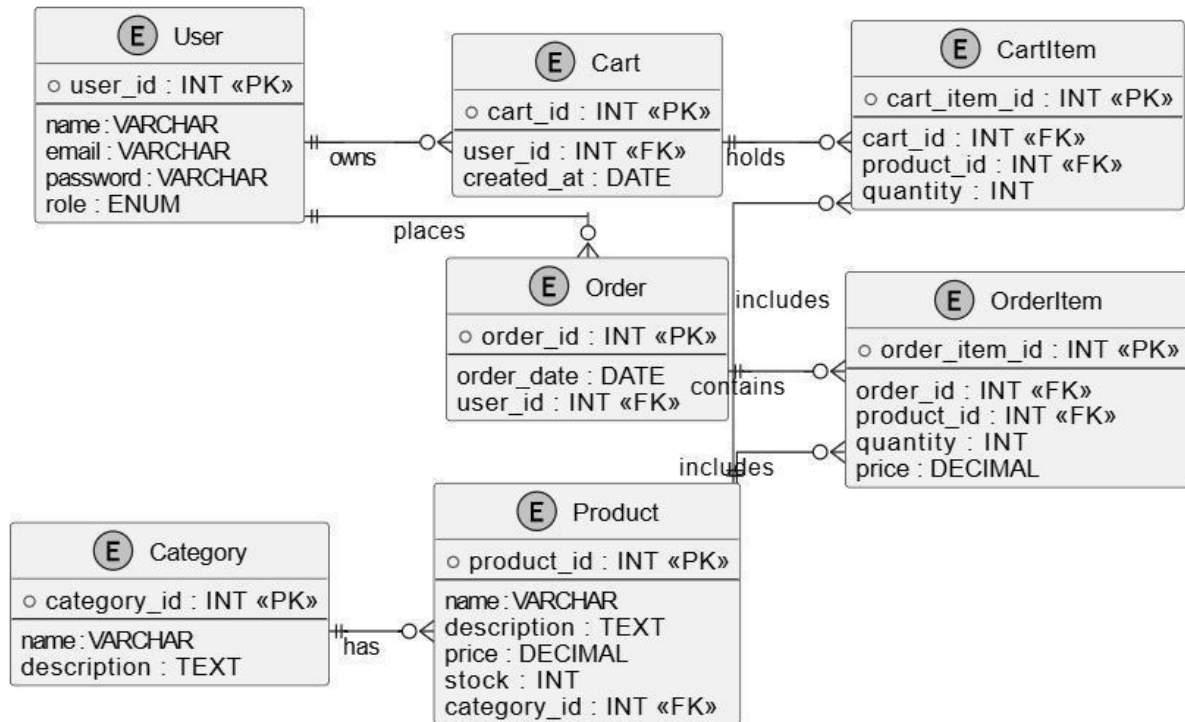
E User
○ user_id : INT «PK»
name : VARCHAR
email : VARCHAR
password : VARCHAR
role : ENUM

owns

E Cart
○ cart_id : INT «PK»
user_id : INT «FK»
created_at : DATE

holds

E CartItem
○ cart_item_id : INT «PK»
cart_id : INT «FK»
product_id : INT «FK»
quantity : INT

places

E Order
○ order_id : INT «PK»
order_date : DATE
user_id : INT «FK»

includes

contains

E OrderItem
○ order_item_id : INT «PK»
order_id : INT «FK»
product_id : INT «FK»
quantity : INT
price : DECIMAL

includes

E Category
○ category_id : INT «PK»
name : VARCHAR
description : TEXT

has

E Product
○ product_id : INT «PK»
name : VARCHAR
description : TEXT
price : DECIMAL
stock : INT
category_id : INT «FK»